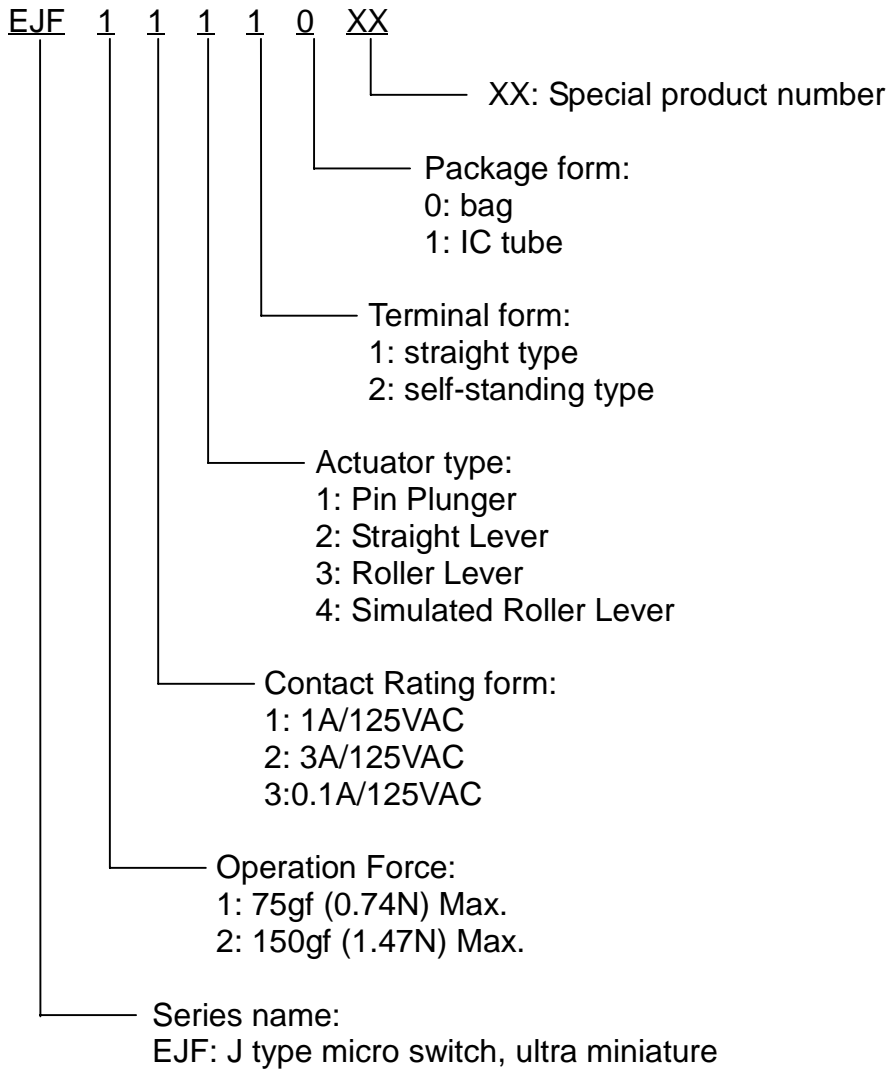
EJF 1 1 1 1 0 XX

XX: Special product number

Package form:
0: bag
1: IC tube

Terminal form:
1: straight type
2: self-standing type

Actuator type:
1: Pin Plunger
2: Straight Lever
3: Roller Lever
4: Simulated Roller Lever

Contact Rating form:
1: 1A/125VAC
2: 3A/125VAC
3:0.1A/125VAC

Operation Force:
1: 75gf (0.74N) Max.
2: 150gf (1.47N) Max.

Series name:
EJF: J type micro switch, ultra miniature